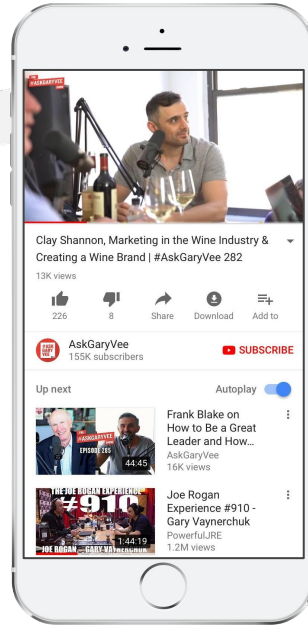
THE #ASKGARYVEE

Clay Shannon, Marketing in the Wine Industry & Creating a Wine Brand | #AskGaryVee 282

13K views

226

8

Share

Download

Add to

ASK GARY VEE

AskGaryVee

155K subscribers

SUBSCRIBE

Up next

Autoplay

#ASKGARYVEE

EPISODE 285

44:45

Frank Blake on How to Be a Great Leader and How...

AskGaryVee

16K views

THE JOE ROGAN EXPERIENCE

#910

JOE ROGAN GARY VAYNERCHUK

1:44:19

Joe Rogan Experience #910 - Gary Vaynerchuk

PowerfulJRE

1.2M views